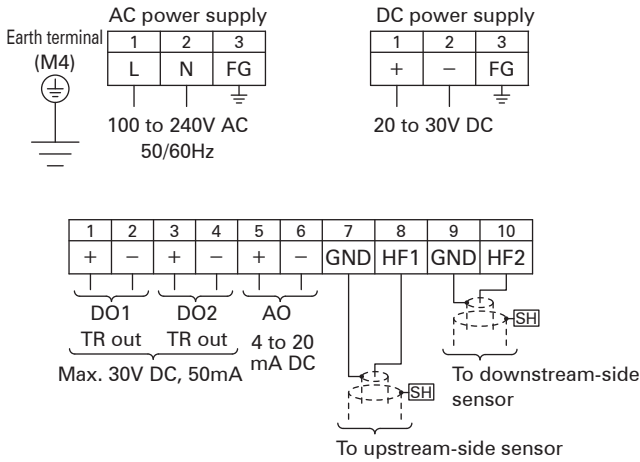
AC power supply

Earth terminal (M4)

| 1 | 2 | 3 |
|---|---|---|
| L | N | FG |

100 to 240V AC 50/60Hz

DC power supply

| 1 | 2 | 3 |
|---|---|---|
| + | − | FG |

20 to 30V DC

| 1 | 2 | 3 | 4 | 5 | 6 | 7 | 8 | 9 | 10 |
|---|---|---|---|---|---|---|---|---|---|
| + | − | + | − | + | − | GND | HF1 | GND | HF2 |

DO1 TR out

DO2 TR out

AO 4 to 20 mA DC

Max. 30V DC, 50mA

SH

To downstream-side sensor

SH

To upstream-side sensor